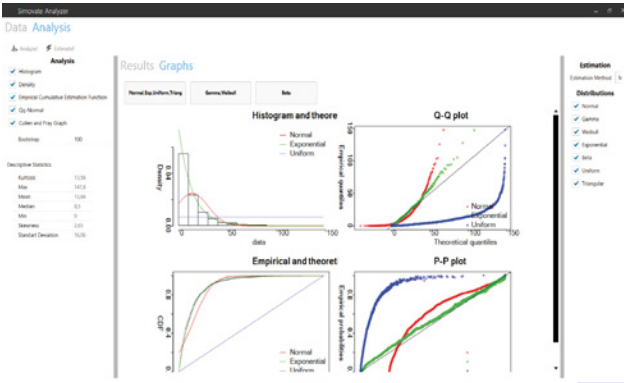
Simovate Analyzer

Data Analysis

Analyze Estimate

Analysis

Histogram

Density

Empirical Cumulative Estimation Function

Qq Normal

Cullen and Frey Graph

Bootstrap 100

Descriptive Statistics

| Kurtosis | 13,56 |
|---|---|
| Max | 141,8 |
| Mean | 13,66 |
| Median | 8,3 |
| Min | 0 |
| Skewness | 3,03 |
| Standard Deviation | 16,06 |

Results Graphs

Normal,Exp,Uniform,Triang

Gamma,Weibull

Beta

Histogram and theore

Density

0.04

0.02

0.00

0 50 100 150

data

Normal

Exponential

Uniform

Q-Q plot

Empirical quantiles

150

100

50

0

Normal

Exponential

Uniform

0 50 100

Theoretical quantiles

Empirical and theoret

CDF

0.8

0.4

0.0

Normal

Exponential

Uniform

P-P plot

Empirical probabilities

0.8

0.4

0.0

Estimation

Estimation Method

Distributions

Normal

Gamma

Weibull

Exponential

Beta

Uniform

Triangular